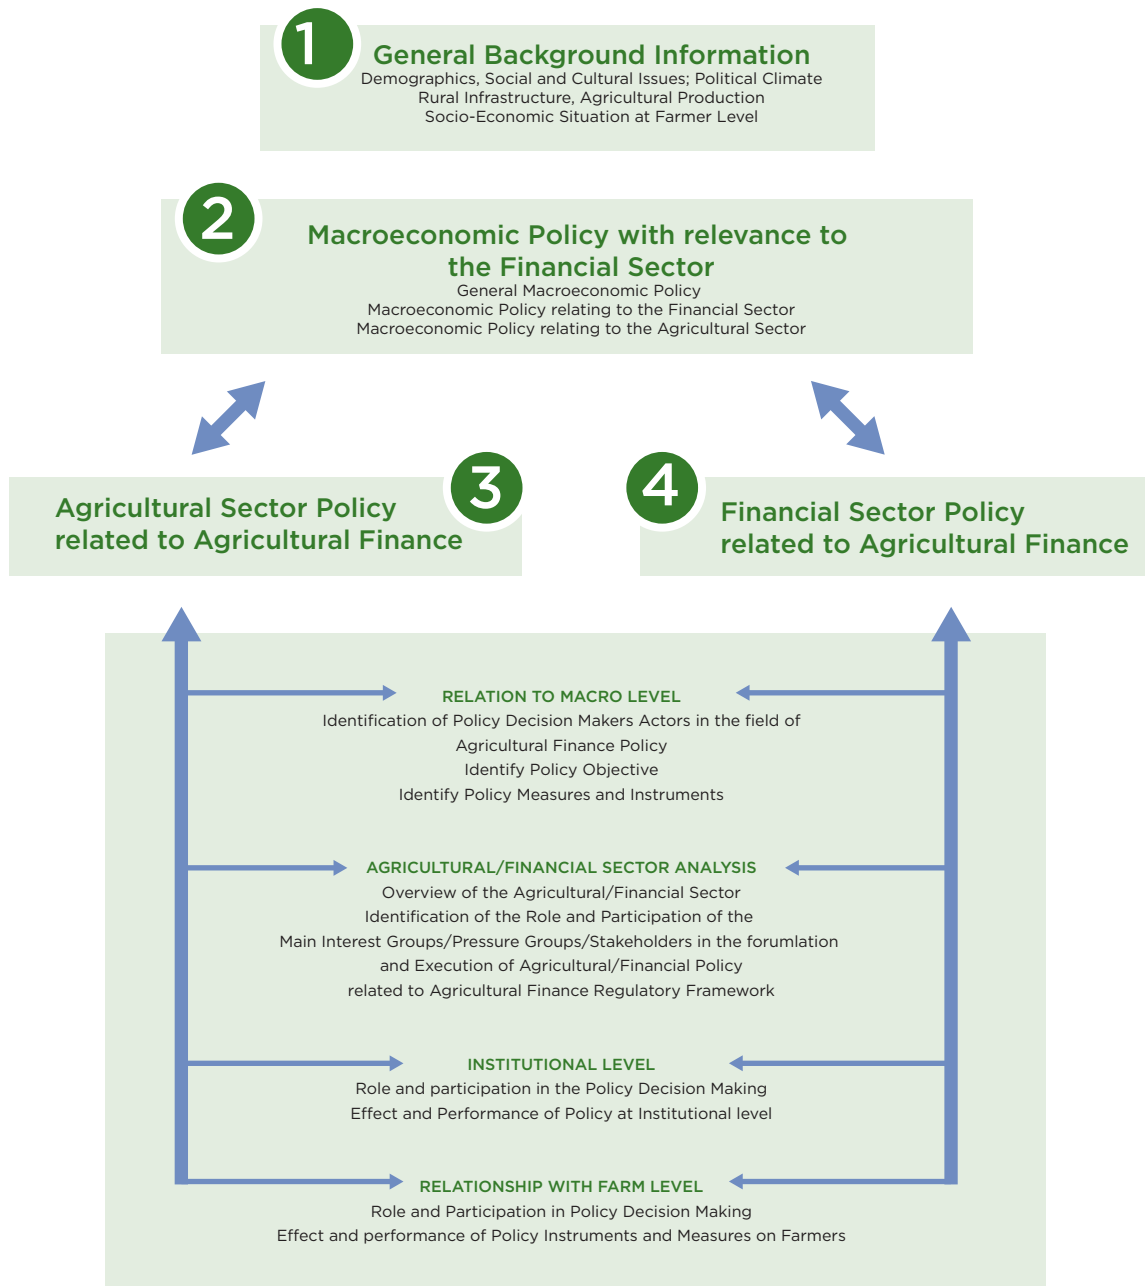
1
General Background Information
Demographics, Social and Cultural Issues; Political Climate
Rural Infrastructure, Agricultural Production
Socio-Economic Situation at Farmer Level

2
Macroeconomic Policy with relevance to the Financial Sector
General Macroeconomic Policy
Macroeconomic Policy relating to the Financial Sector
Macroeconomic Policy relating to the Agricultural Sector

3
Agricultural Sector Policy related to Agricultural Finance

4
Financial Sector Policy related to Agricultural Finance

RELATION TO MACRO LEVEL
Identification of Policy Decision Makers Actors in the field of Agricultural Finance Policy
Identify Policy Objective
Identify Policy Measures and Instruments

AGRICULTURAL/FINANCIAL SECTOR ANALYSIS
Overview of the Agricultural/Financial Sector
Identification of the Role and Participation of the Main Interest Groups/Pressure Groups/Stakeholders in the forumlation and Execution of Agricultural/Financial Policy related to Agricultural Finance Regulatory Framework

INSTITUTIONAL LEVEL
Role and participation in the Policy Decision Making
Effect and Performance of Policy at Institutional level

RELATIONSHIP WITH FARM LEVEL
Role and Participation in Policy Decision Making
Effect and performance of Policy Instruments and Measures on Farmers